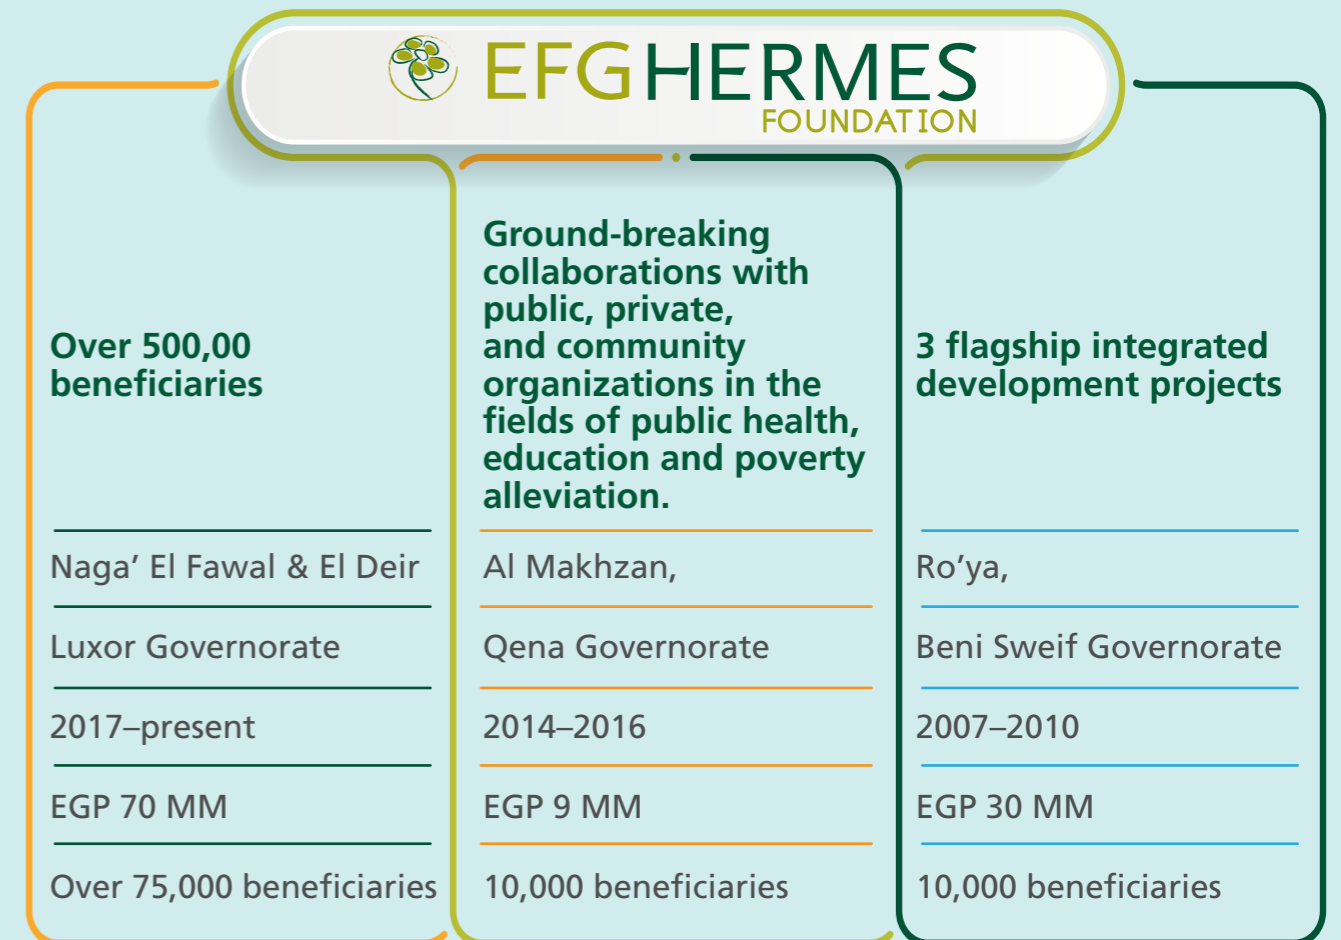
EFGHERMES
FOUNDATION

Over 500,00 beneficiaries

Naga’ El Fawal & El Deir

Luxor Governorate

2017–present

EGP 70 MM

Over 75,000 beneficiaries

Ground-breaking collaborations with public, private, and community organizations in the fields of public health, education and poverty alleviation.

Al Makhzan,

Qena Governorate

2014–2016

EGP 9 MM

10,000 beneficiaries

3 flagship integrated development projects

Ro’ya,

Beni Sweif Governorate

2007–2010

EGP 30 MM

10,000 beneficiaries